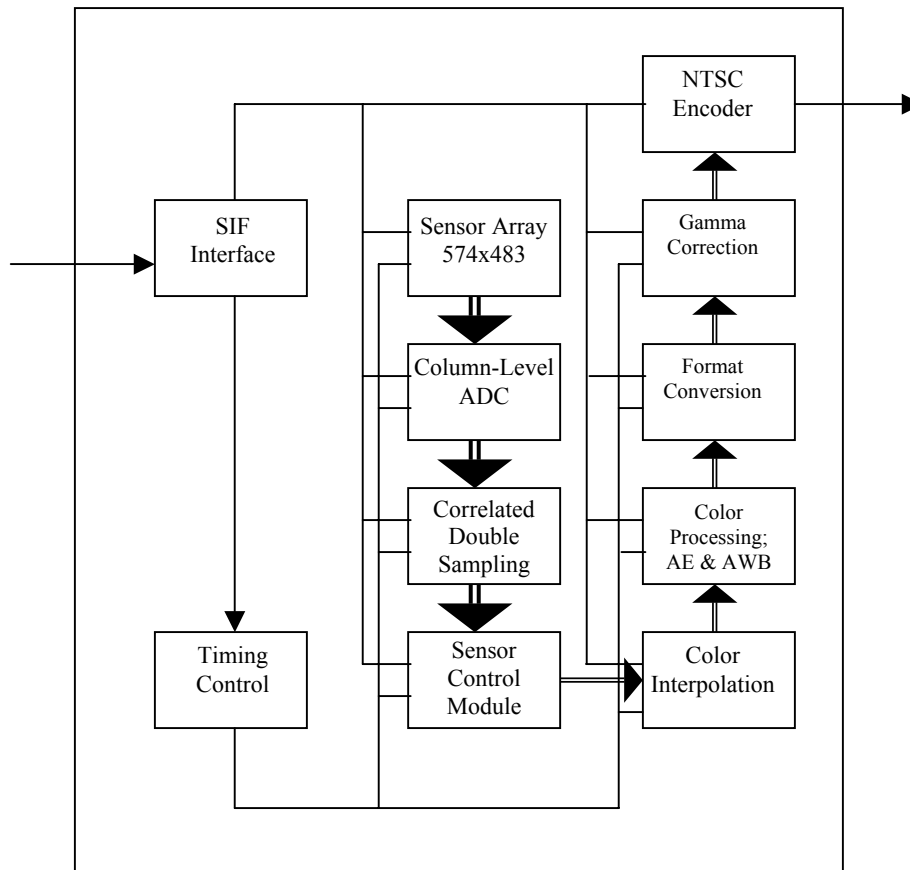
NTSC Encoder

SIF Interface

Sensor Array 574x483

Gamma Correction

Column-Level ADC

Format Conversion

Correlated Double Sampling

Color Processing; AE & AWB

Timing Control

Sensor Control Module

Color Interpolation